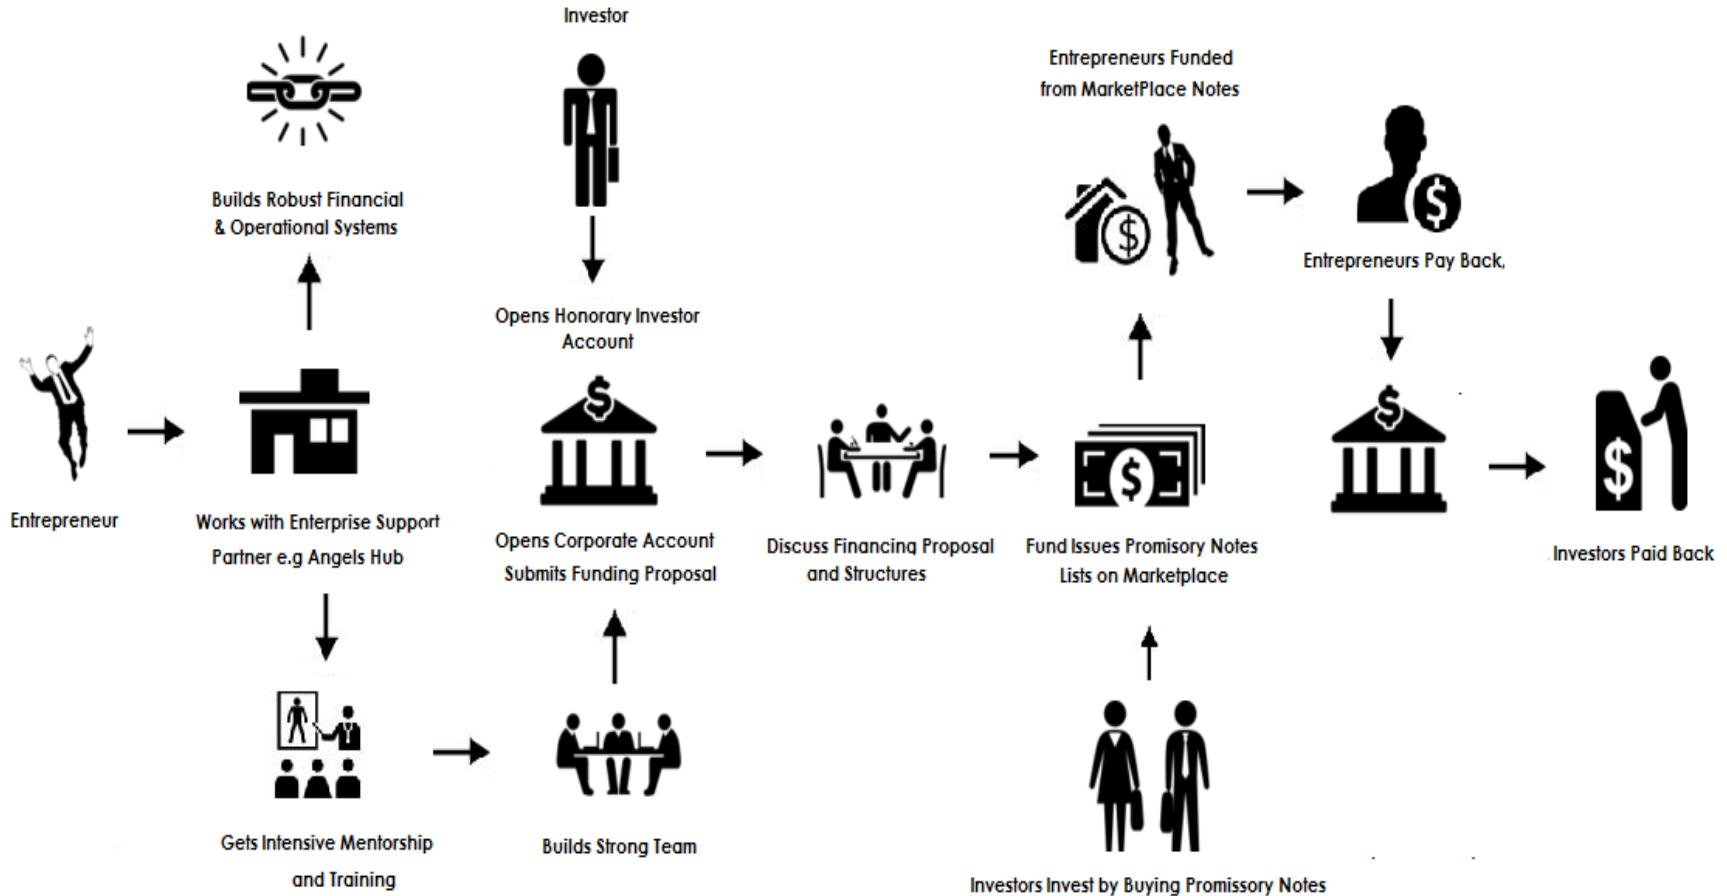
Investor

Builds Robust Financial & Operational Systems

Opens Honorary Investor Account

Entrepreneurs Funded from MarketPlace Notes

Entrepreneurs Pay Back,

$

$

$

$

$

Entrepreneur

Works with Enterprise Support Partner e.g Angels Hub

Opens Corporate Account Submits Funding Proposal

Discuss Financing Proposal and Structures

Fund Issues Promisory Notes Lists on Marketplace

Investors Paid Back

Gets Intensive Mentorship and Training

Builds Strong Team

Investors Invest by Buying Promissory Notes